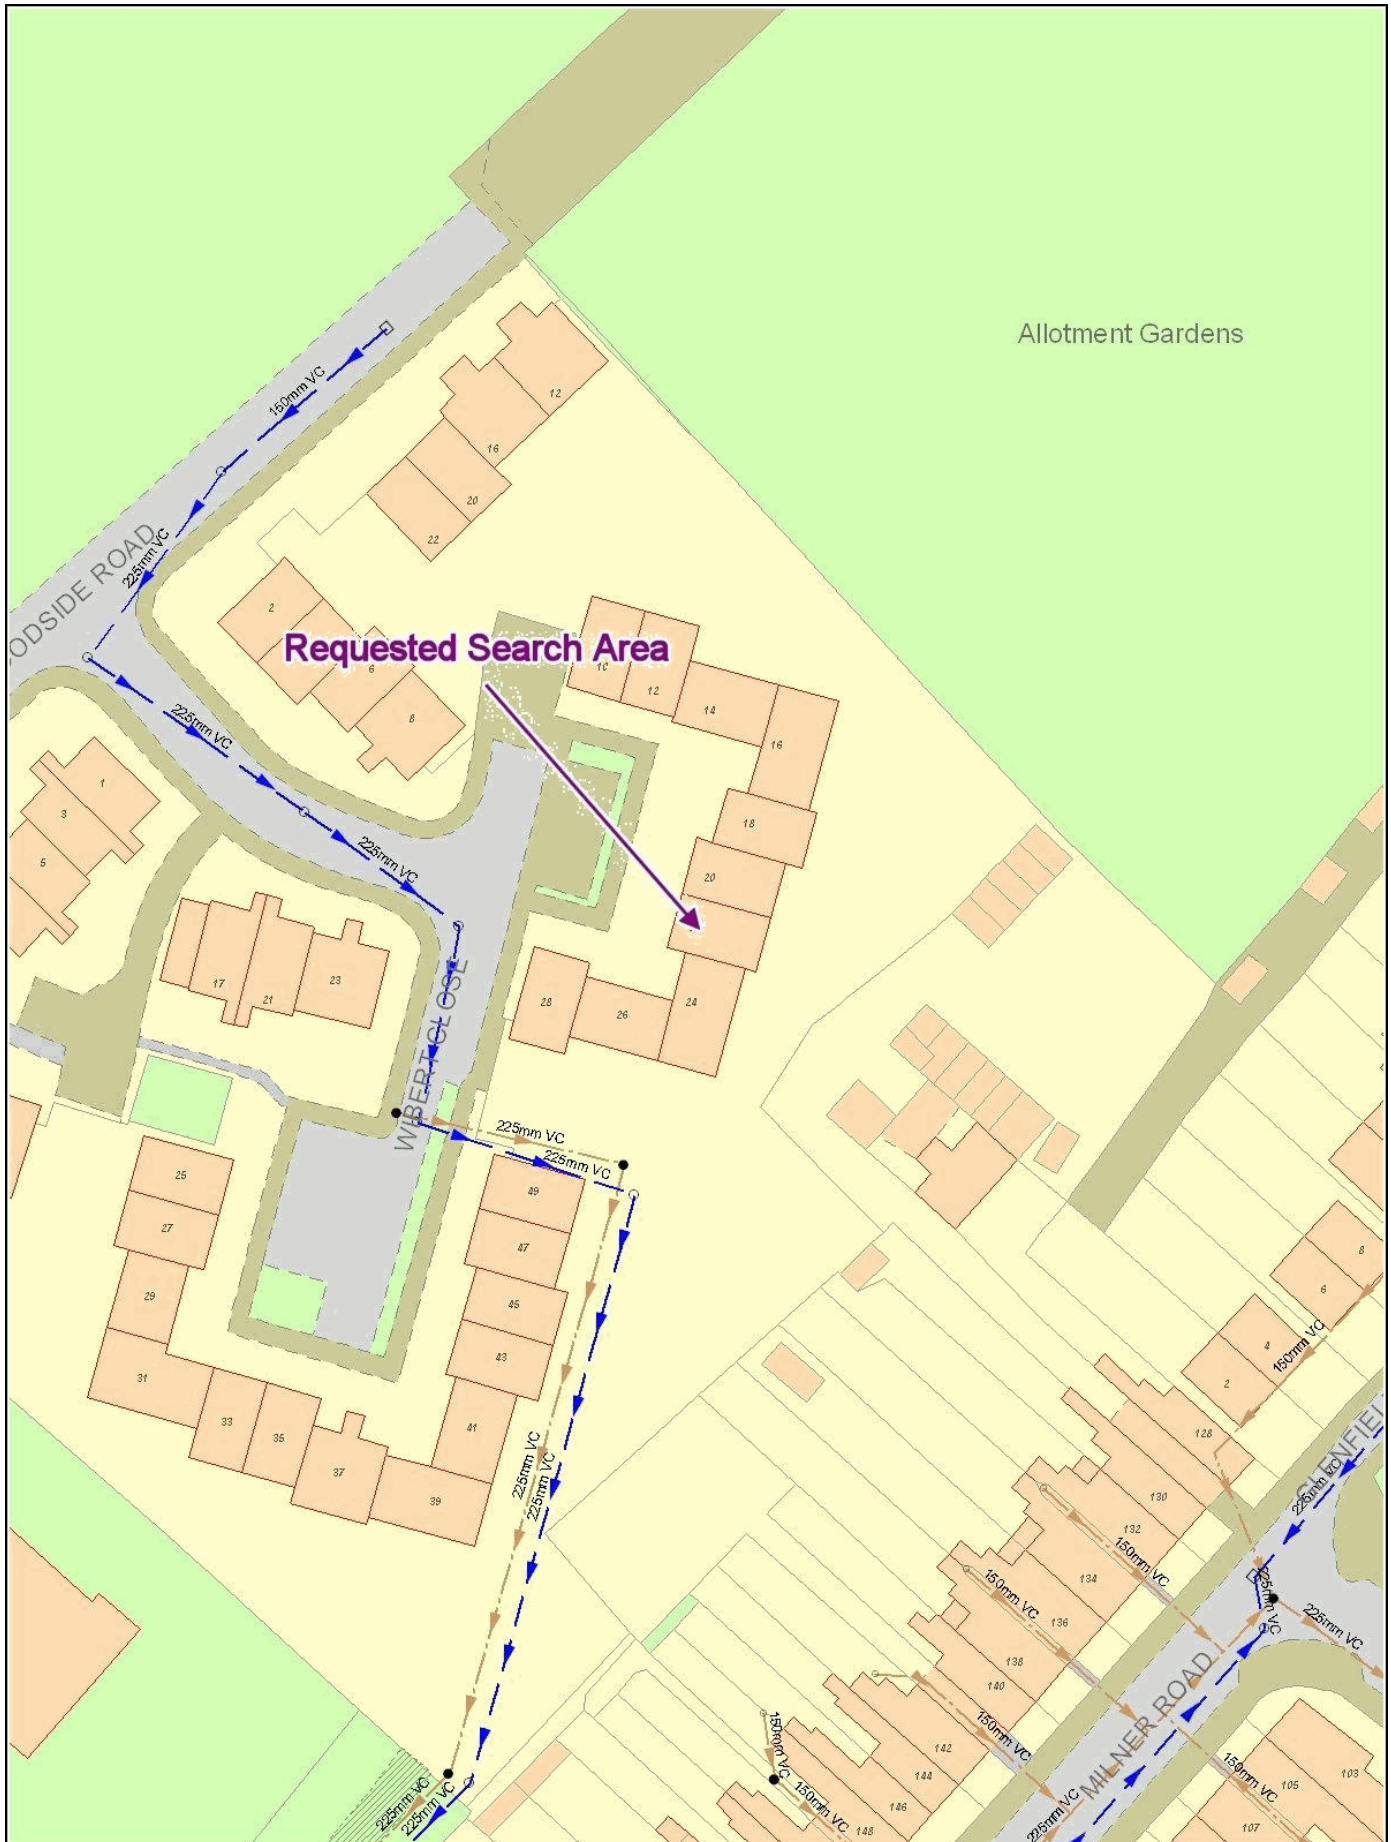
Allotment Gardens

Requested Search Area

ODSIDE ROAD

150mm VC

225mm VC

225mm VC

225mm VC

12
16
20
22

2
6
8

10
12
14
16
18
20
24
26
28

1
3
5

17
21
23

WIBERT CLOSE

225mm VC
225mm VC

25
27
29
31
33
35
37
39
41
43
45
47
49

225mm VC
225mm VC

225mm VC
225mm VC

8
6
4
2

150mm VC

128
130
132
134
136
138
140
142
144
146
148

150mm VC
150mm VC
150mm VC
150mm VC
150mm VC

GLENFIEL

225mm VC
225mm VC
225mm VC

MILNER ROAD

225mm VC
150mm VC

103
105
107